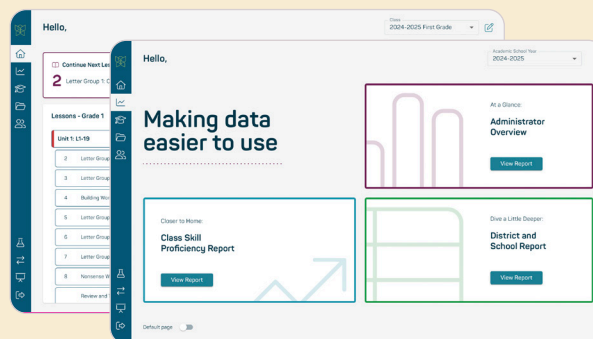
Hello,

Class
2024-2025 First Grade

Continue Next Les

2 Letter Group 1: C

Lessons - Grade 1

Unit 1: L1-19

2 Letter Group

3 Letter Group

4 Building Wo

5 Letter Group

6 Letter Group

7 Letter Group

8 Nonsense W

Review and

Hello,

Academic School Year
2024-2025

Making data easier to use

At a Glance:
Administrator Overview
View Report

Closer to Home:
Class Skill Proficiency Report
View Report

Dive a Little Deeper:
District and School Report
View Report

Default page